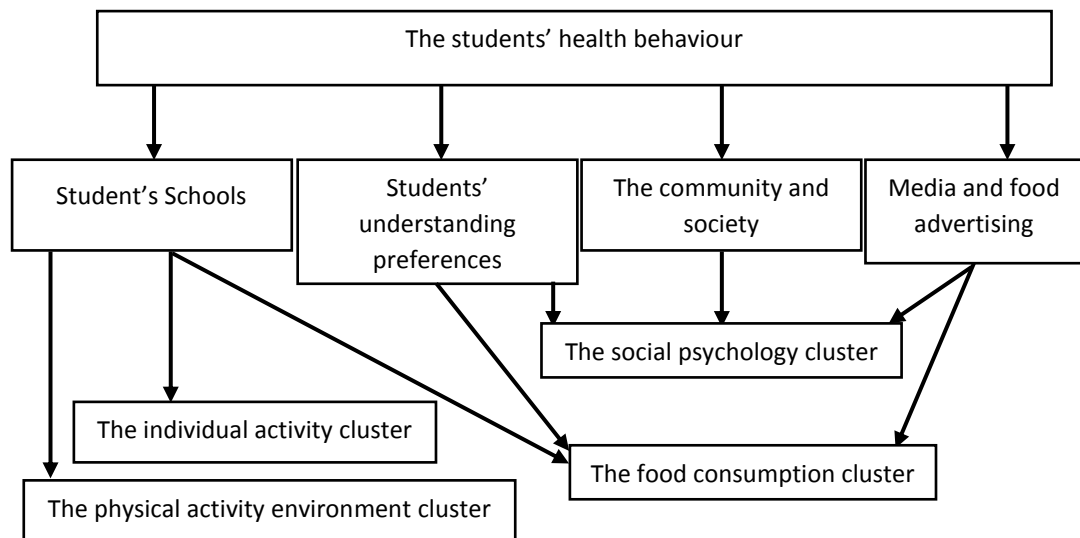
The students' health behaviour

Student's Schools

Students' understanding preferences

The community and society

Media and food advertising

The social psychology cluster

The individual activity cluster

The food consumption cluster

The physical activity environment cluster